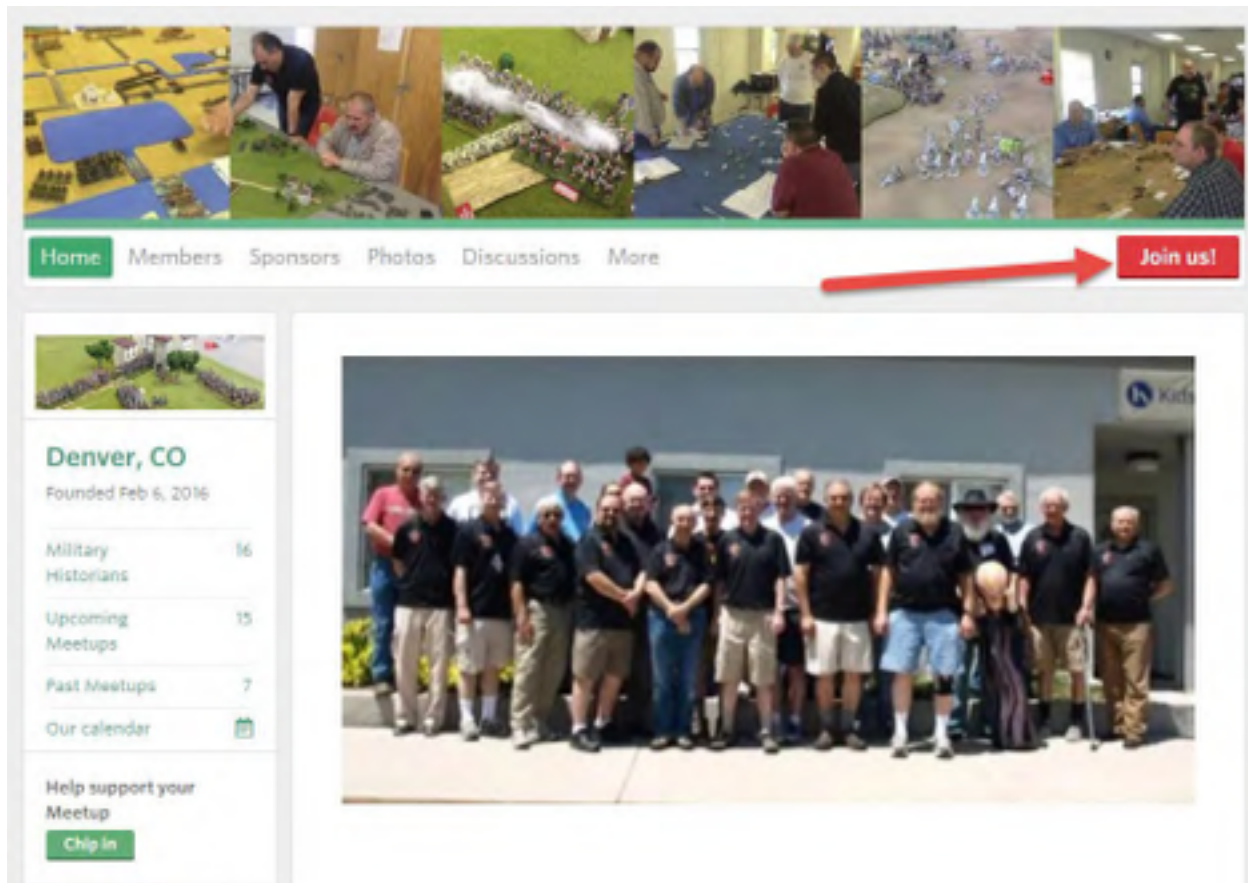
Home Members Sponsors Photos Discussions More

Join us!

Denver, CO

Founded Feb 6, 2016

Military Historians 16

Upcoming Meetups 15

Past Meetups 7

Our calendar

Help support your Meetup

Chip In

Kid